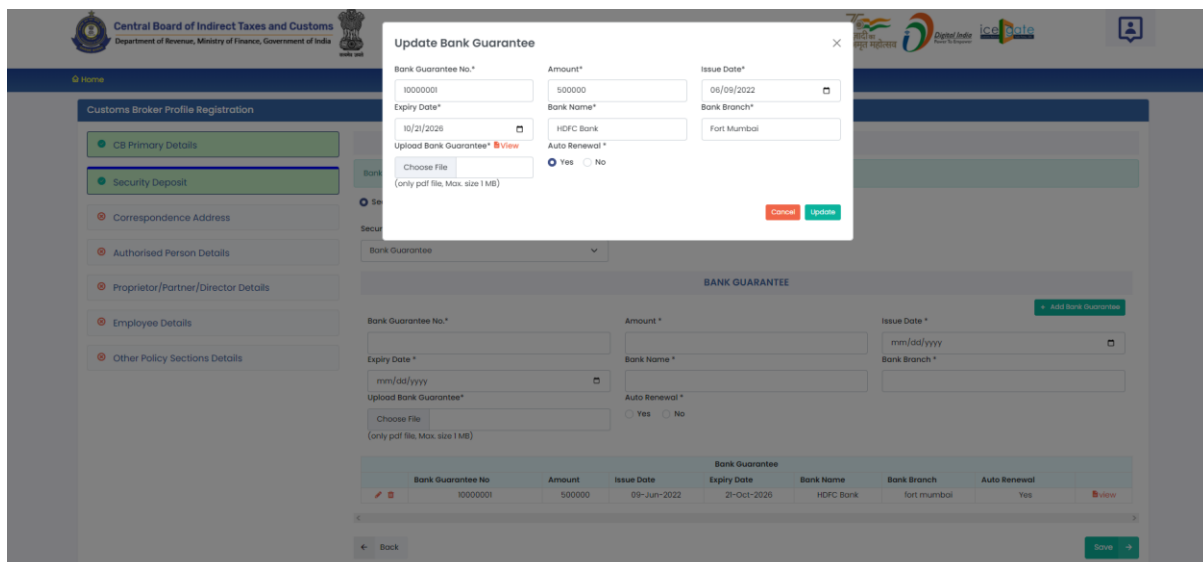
Central Board of Indirect Taxes and Customs
Department of Revenue, Ministry of Finance, Government of India

Digital India
icegate

Home

Customs Broker Profile Registration

CB Primary Details

Security Deposit

Correspondence Address

Authorised Person Details

Proprietor/Partner/Director Details

Employee Details

Other Policy Sections Details

Update Bank Guarantee

Bank Guarantee No.*
10000001
Amount*
500000
Issue Date*
06/09/2022
Expiry Date*
10/21/2026
Bank Name*
HDFC Bank
Bank Branch*
Fort Mumbai
Upload Bank Guarantee* View
Choose File
(only pdf file, Max. size 1 MB)
Auto Renewal *
Yes No

Cancel Update

Bank Guarantee

BANK GUARANTEE

+ Add Bank Guarantee

Bank Guarantee No.*
Amount *
Issue Date *
mm/dd/yyyy
Expiry Date *
mm/dd/yyyy
Bank Name *
Bank Branch *
Upload Bank Guarantee*
Choose File
(only pdf file, Max. size 1 MB)
Auto Renewal *
Yes No

Bank Guarantee

| | Bank Guarantee No | Amount | Issue Date | Expiry Date | Bank Name | Bank Branch | Auto Renewal | |
|---|---|---|---|---|---|---|---|---|
| | 10000001 | 500000 | 09-Jun-2022 | 21-Oct-2026 | HDFC Bank | fort mumbai | Yes | View |

← Back

Save →